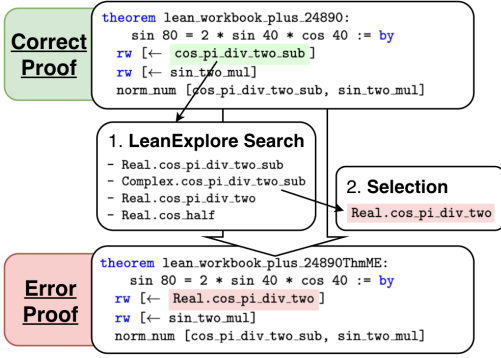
Correct Proof

theorem lean_workbook_plus_24890:
  sin 80 = 2 * sin 40 * cos 40 := by
  rw [← cos_pi_div_two_sub ]
  rw [← sin_two_mul]
  norm_num [cos_pi_div_two_sub, sin_two_mul]

1. LeanExplore Search
- Real.cos_pi_div_two_sub
- Complex.cos_pi_div_two_sub
- Real.cos_pi_div_two
- Real.cos_half

2. Selection
Real.cos_pi_div_two

Error Proof

theorem lean_workbook_plus_24890ThmME:
  sin 80 = 2 * sin 40 * cos 40 := by
  rw [← Real.cos_pi_div_two ]
  rw [← sin_two_mul]
  norm_num [cos_pi_div_two_sub, sin_two_mul]